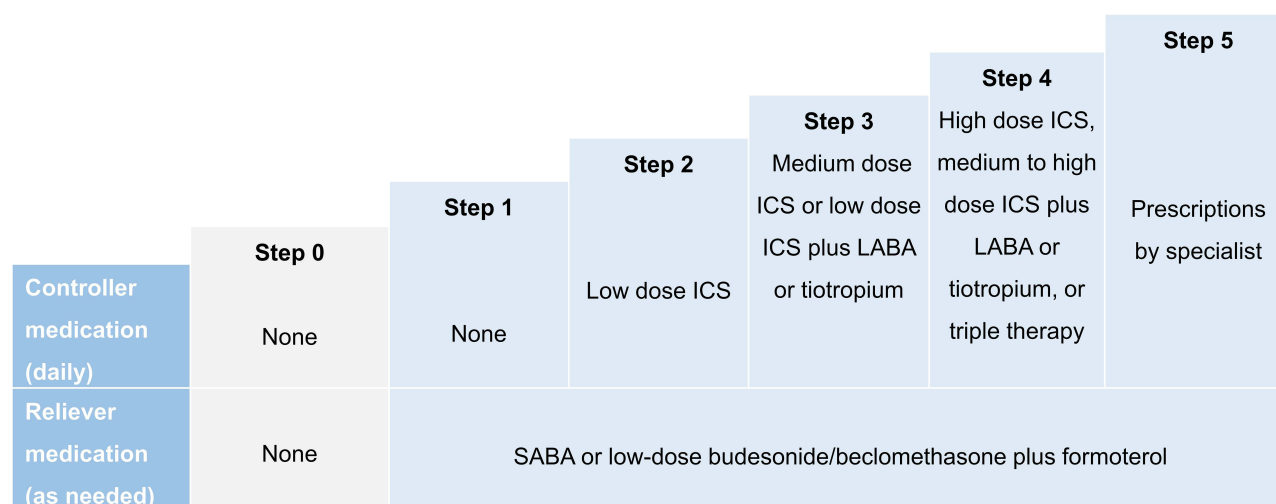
| | Step 0 | Step 1 | Step 2 | Step 3 | Step 4 | Step 5 |
|---|---|---|---|---|---|---|
| Controller medication (daily) | None | None | Low dose ICS | Medium dose ICS or low dose ICS plus LABA or tiotropium | High dose ICS, medium to high dose ICS plus LABA or tiotropium, or triple therapy | Prescriptions by specialist |
| Reliever medication (as needed) | None | SABA or low-dose budesonide/beclomethasone plus formoterol | | | | |